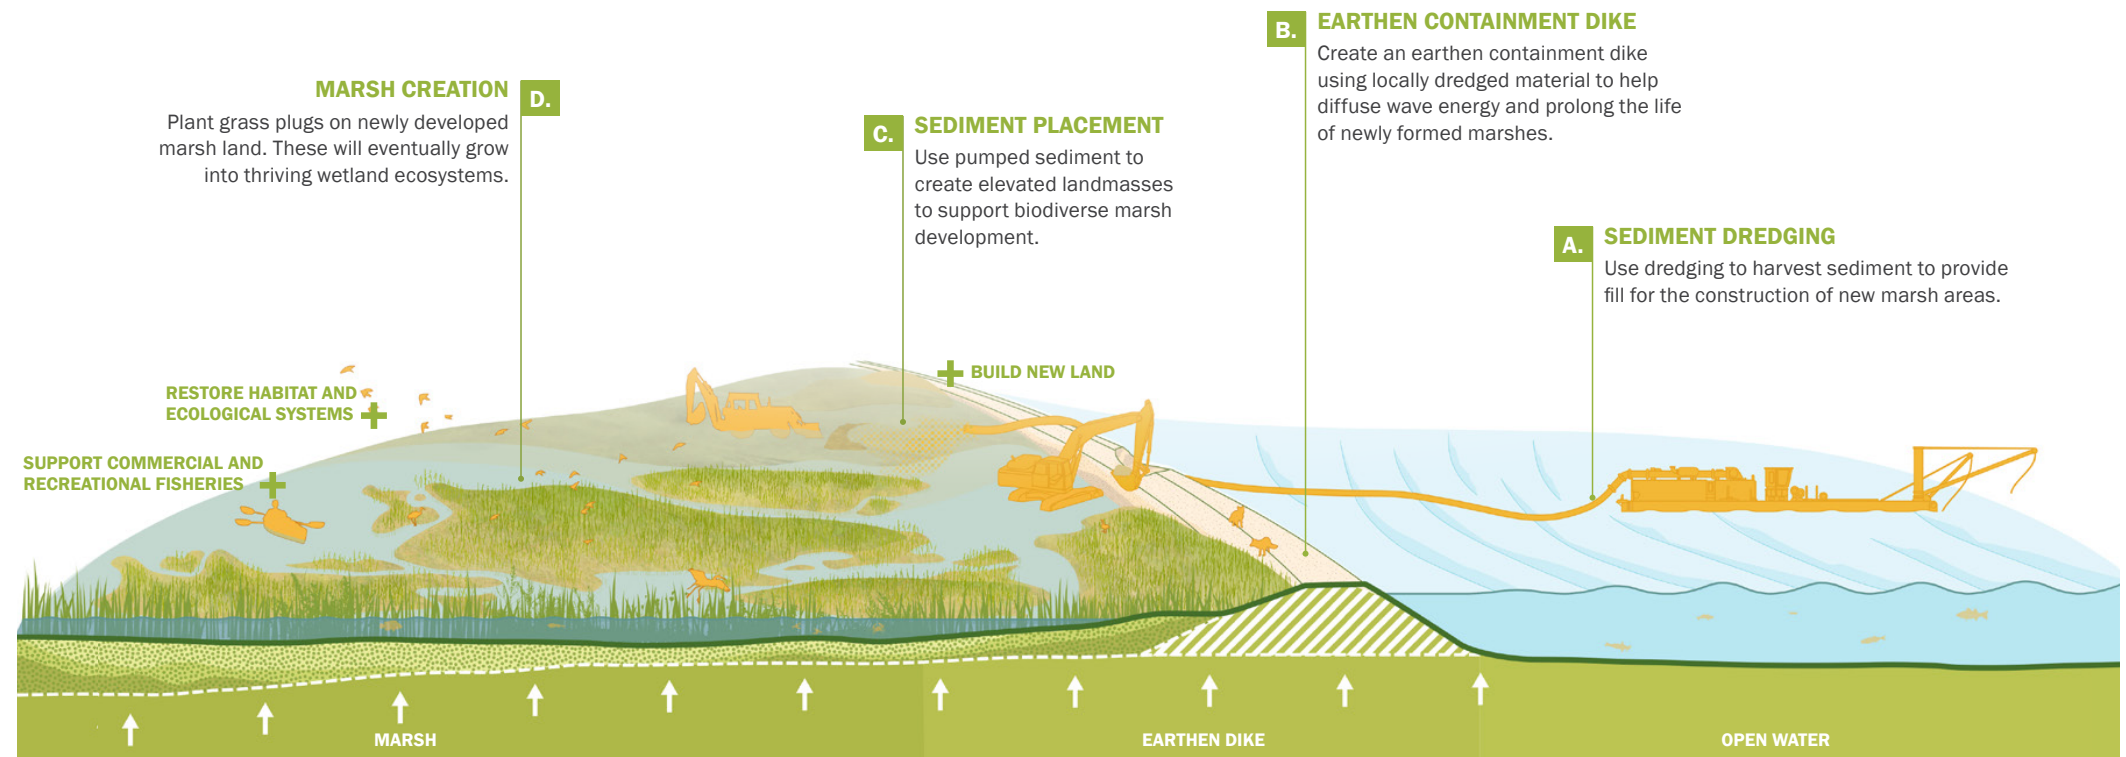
B. EARTHEN CONTAINMENT DIKE
Create an earthen containment dike using locally dredged material to help diffuse wave energy and prolong the life of newly formed marshes.

MARSH CREATION D.
Plant grass plugs on newly developed marsh land. These will eventually grow into thriving wetland ecosystems.

C. SEDIMENT PLACEMENT
Use pumped sediment to create elevated landmasses to support biodiverse marsh development.

A. SEDIMENT DREDGING
Use dredging to harvest sediment to provide fill for the construction of new marsh areas.

BUILD NEW LAND

RESTORE HABITAT AND ECOLOGICAL SYSTEMS

SUPPORT COMMERCIAL AND RECREATIONAL FISHERIES

MARSH

EARTHEN DIKE

OPEN WATER